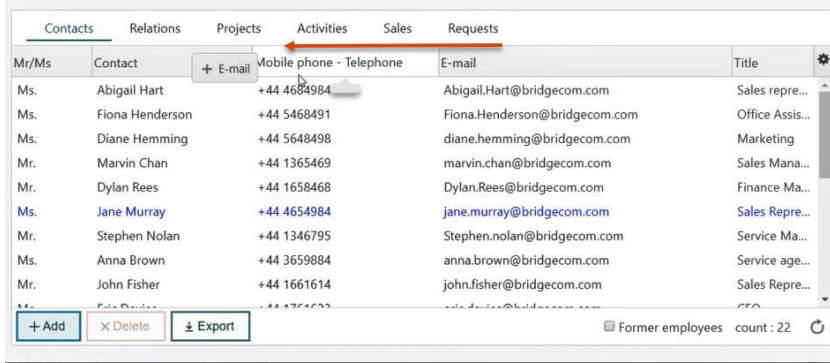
Contacts Relations Projects Activities Sales Requests

+ E-mail

| Mr/Ms | Contact | Mobile phone - Telephone | E-mail | Title |
|---|---|---|---|---|
| Ms. | Abigail Hart | +44 4684984 | Abigail.Hart@bridgecom.com | Sales repre... |
| Ms. | Fiona Henderson | +44 5468491 | Fiona.Henderson@bridgecom.com | Office Assis... |
| Ms. | Diane Hemming | +44 5648498 | diane.hemming@bridgecom.com | Marketing |
| Mr. | Marvin Chan | +44 1365469 | marvin.chan@bridgecom.com | Sales Mana... |
| Mr. | Dylan Rees | +44 1658468 | Dylan.Rees@bridgecom.com | Finance Ma... |
| Ms. | Jane Murray | +44 4654984 | jane.murray@bridgecom.com | Sales Repre... |
| Mr. | Stephen Nolan | +44 1346795 | Stephen.nolan@bridgecom.com | Service Ma... |
| Ms. | Anna Brown | +44 3659884 | anna.brown@bridgecom.com | Service age... |
| Mr. | John Fisher | +44 1661614 | john.fisher@bridgecom.com | Sales Repre... |
| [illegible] | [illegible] | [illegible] | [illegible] | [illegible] |

+ Add   × Delete   ⤓ Export   Former employees   count : 22